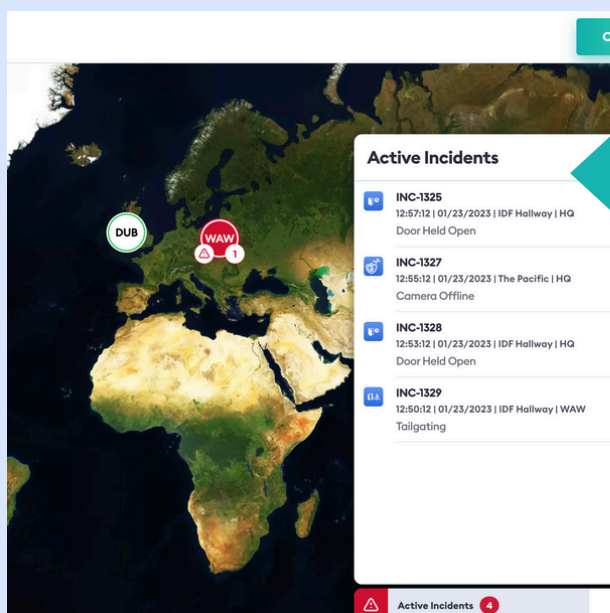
DUB

WAW

1

Active Incidents

INC-1325
12:57:12 | 01/23/2023 | IDF Hallway | HQ
Door Held Open

INC-1327
12:55:12 | 01/23/2023 | The Pacific | HQ
Camera Offline

INC-1328
12:53:12 | 01/23/2023 | IDF Hallway | HQ
Door Held Open

INC-1329
12:50:12 | 01/23/2023 | IDF Hallway | WAW
Tailgating

Active Incidents 4